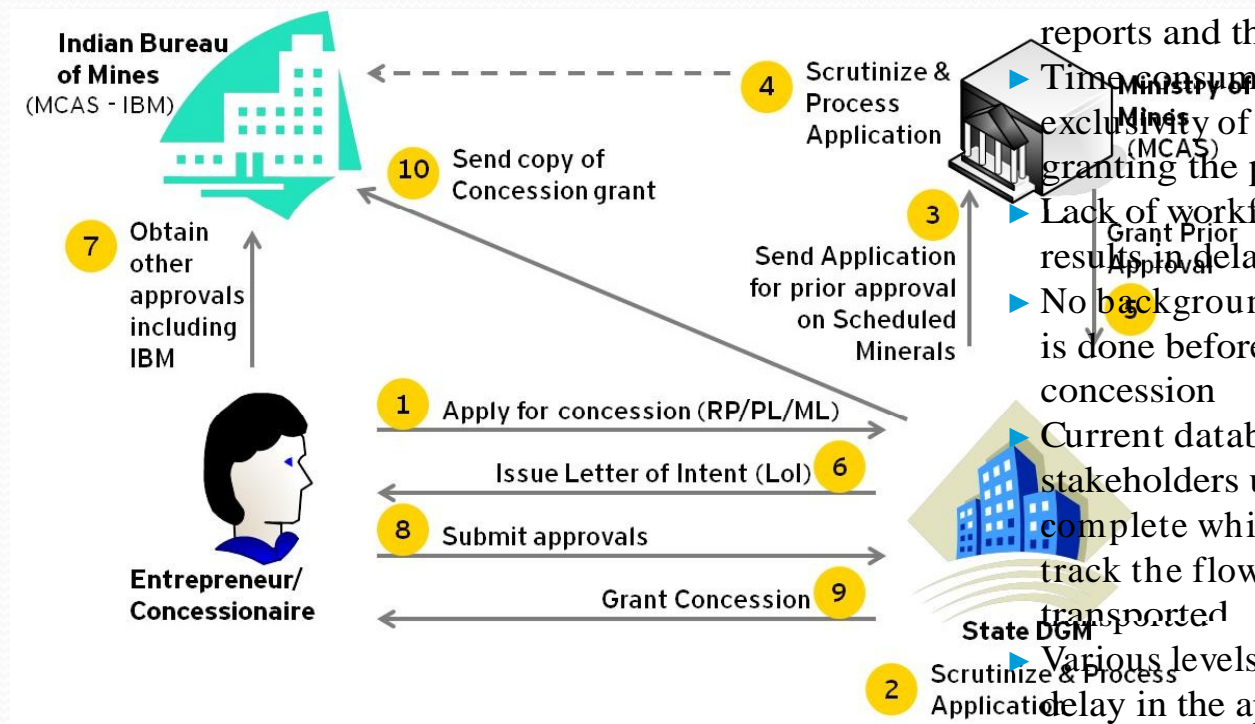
Indian Bureau of Mines (MCAS - IBM)

4 Scrutinize & Process Application

Ministry of Mines (MCAS)

10 Send copy of Concession grant

3 Send Application for prior approval on Scheduled Minerals

Grant Prior Approval 5

7 Obtain other approvals including IBM

1 Apply for concession (RP/PL/ML)

6 Issue Letter of Intent (LoI)

8 Submit approvals

9 Grant Concession

Entrepreneur/ Concessionaire

State DGM

2 Scrutinize & Process Application

reports and th

► Time consum exclusivity of granting the p

► Lack of workf results in dela

► No background is done before concession

► Current datab stakeholders u complete whi track the flow transported

► Various levels delay in the a